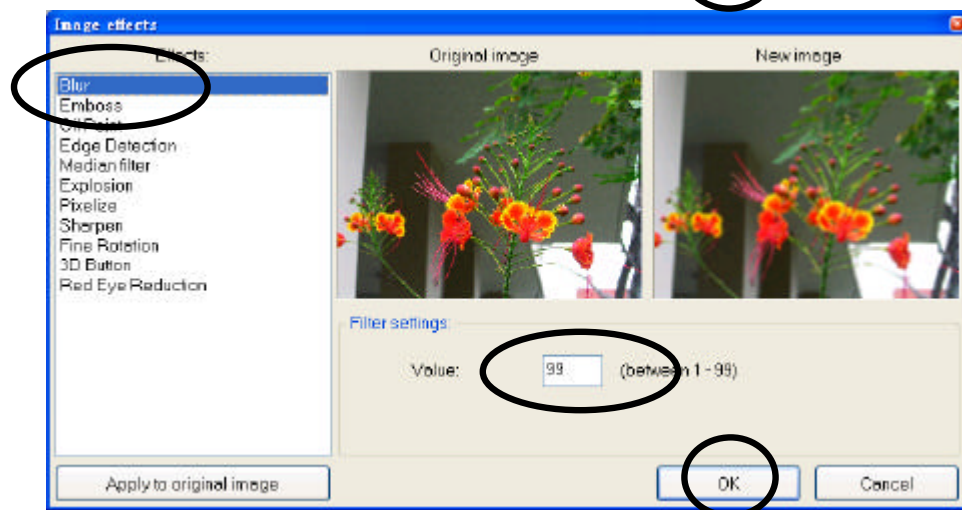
Image effects

Effects:

Blur
Emboss
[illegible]
Edge Detection
Median filter
Explosion
Pixelize
Sharpen
Fine Rotation
3D Button
Red Eye Reduction

Original image

New image

Filter settings

Value: 99 (between 1 - 99)

Apply to original image

OK

Cancel